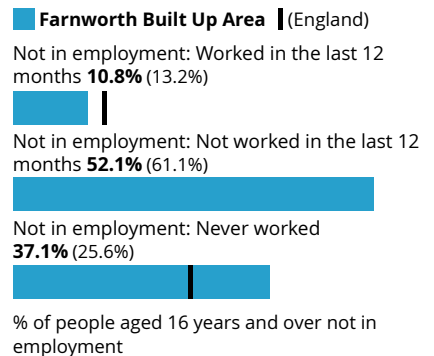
Farnworth Built Up Area (England)

Not in employment: Worked in the last 12 months **10.8%** (13.2%)

Not in employment: Not worked in the last 12 months **52.1%** (61.1%)

Not in employment: Never worked **37.1%** (25.6%)

% of people aged 16 years and over not in employment